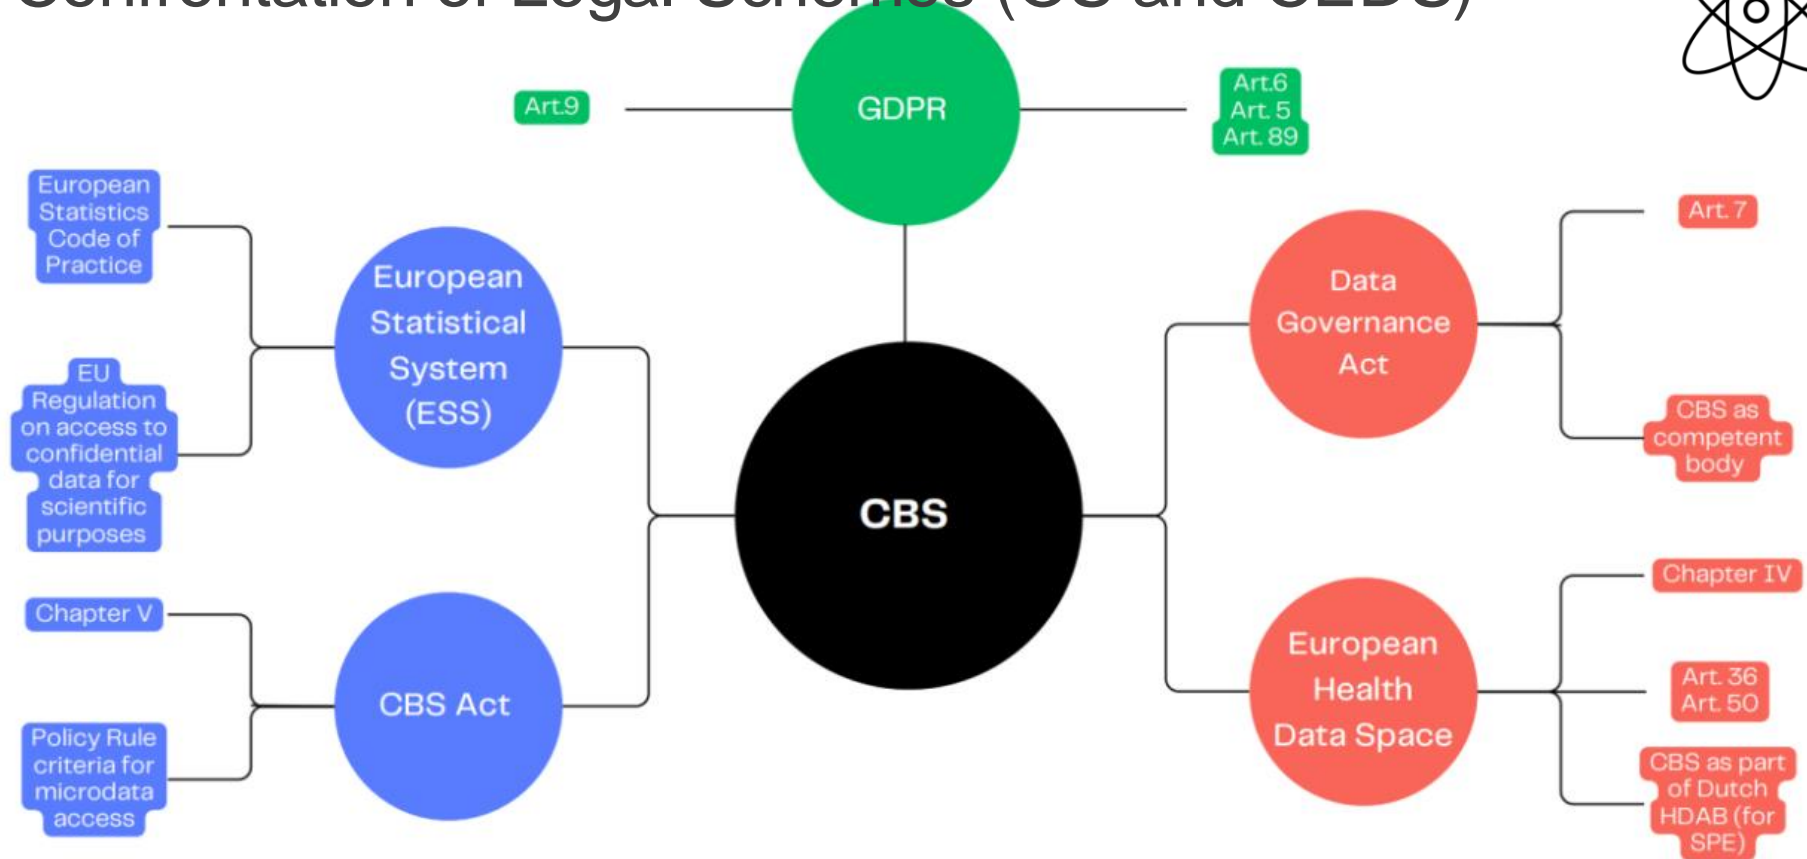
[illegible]

Art.9

GDPR

Art.6
Art. 5
Art. 89

European Statistics Code of Practice

EU Regulation on access to confidential data for scientific purposes

European Statistical System (ESS)

CBS

Data Governance Act

Art. 7

CBS as competent body

Chapter V

Policy Rule criteria for microdata access

CBS Act

European Health Data Space

Chapter IV

Art. 36
Art. 50

CBS as part of Dutch HDAB (for SPE)